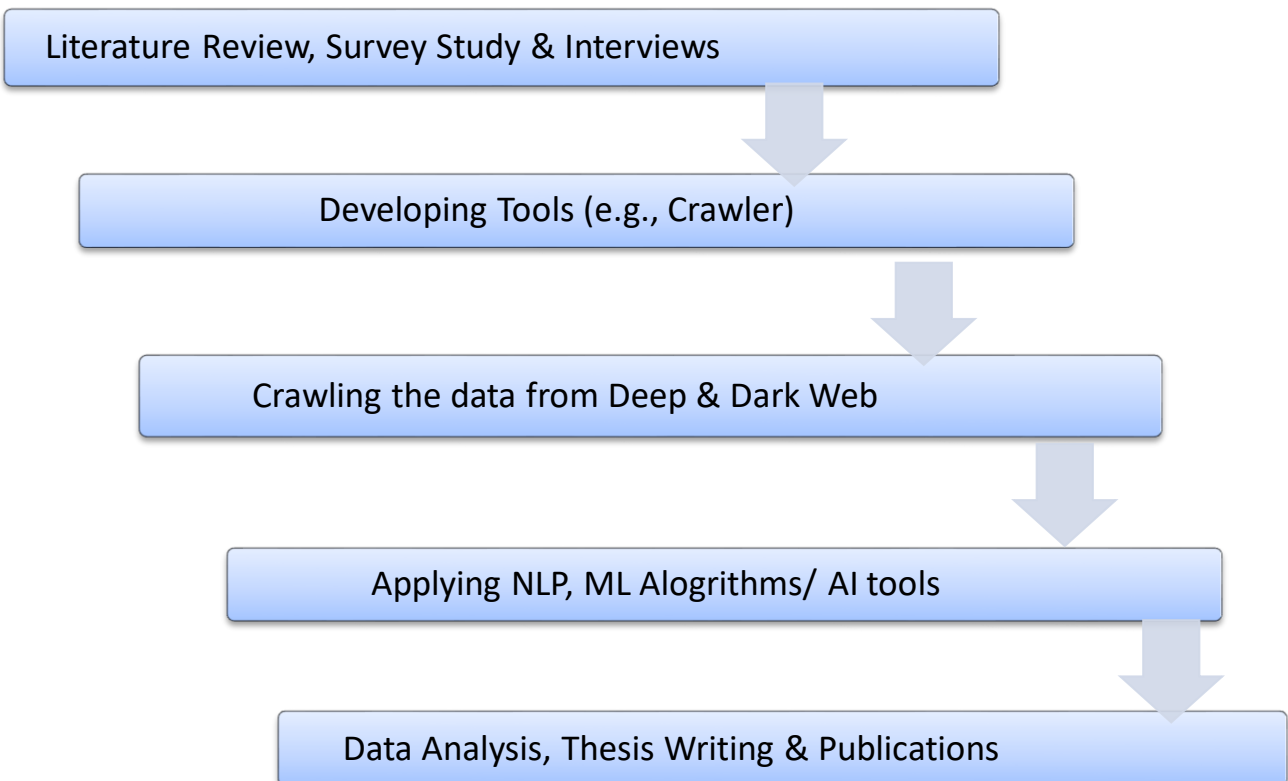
Literature Review, Survey Study & Interviews

Developing Tools (e.g., Crawler)

Crawling the data from Deep & Dark Web

Applying NLP, ML Alogrithms/ AI tools

Data Analysis, Thesis Writing & Publications